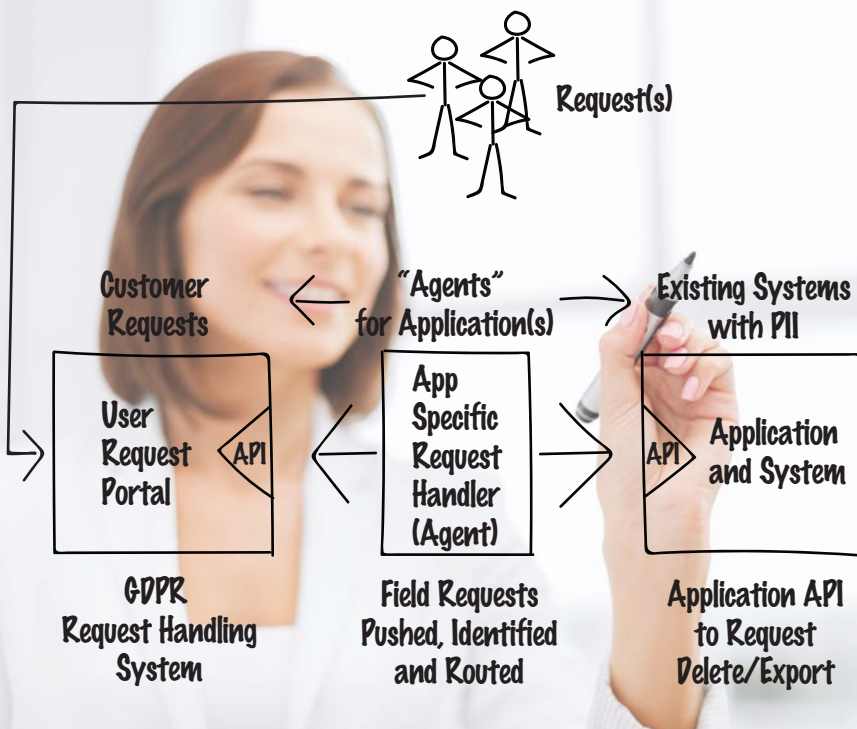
Request(s)

Customer Requests

"Agents" for Application(s)

Existing Systems with PII

User Request Portal

API

App Specific Request Handler (Agent)

API

Application and System

GDPR Request Handling System

Field Requests Pushed, Identified and Routed

Application API to Request Delete/Export